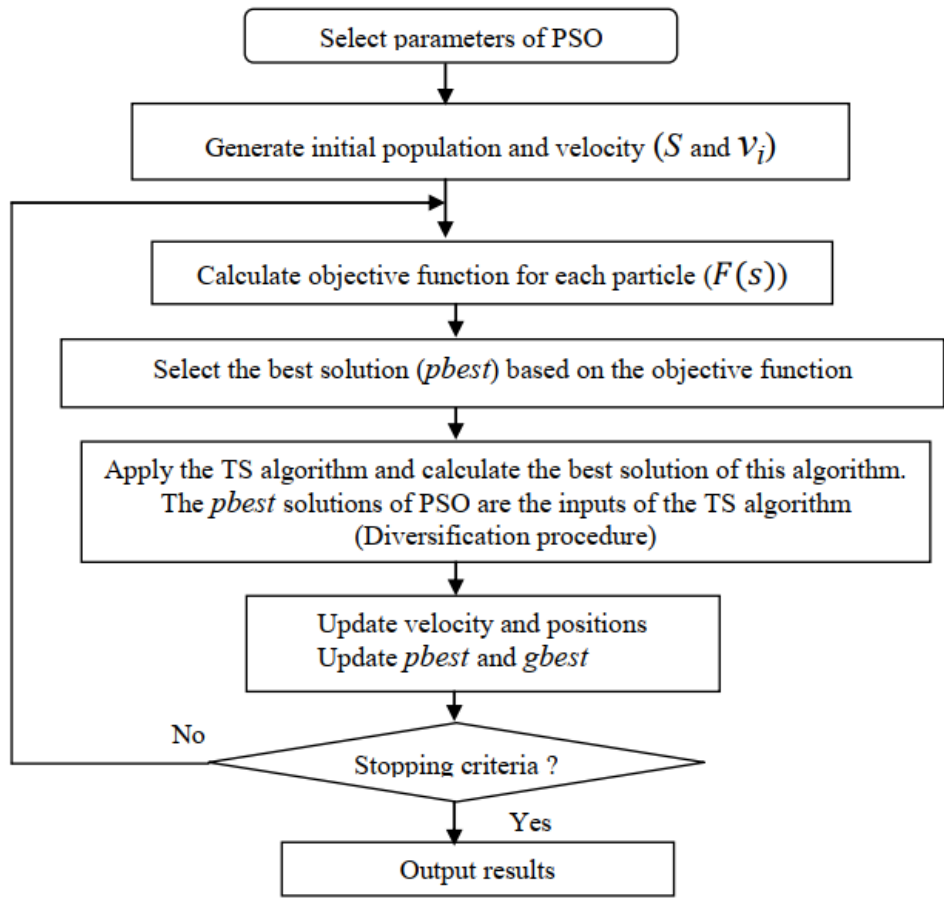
Select parameters of PSO

Generate initial population and velocity ($S$ and $v_i$)

Calculate objective function for each particle ($F(s)$)

Select the best solution (*pbest*) based on the objective function

Apply the TS algorithm and calculate the best solution of this algorithm. The *pbest* solutions of PSO are the inputs of the TS algorithm (Diversification procedure)

Update velocity and positions
Update *pbest* and *gbest*

No

Stopping criteria ?

Yes

Output results